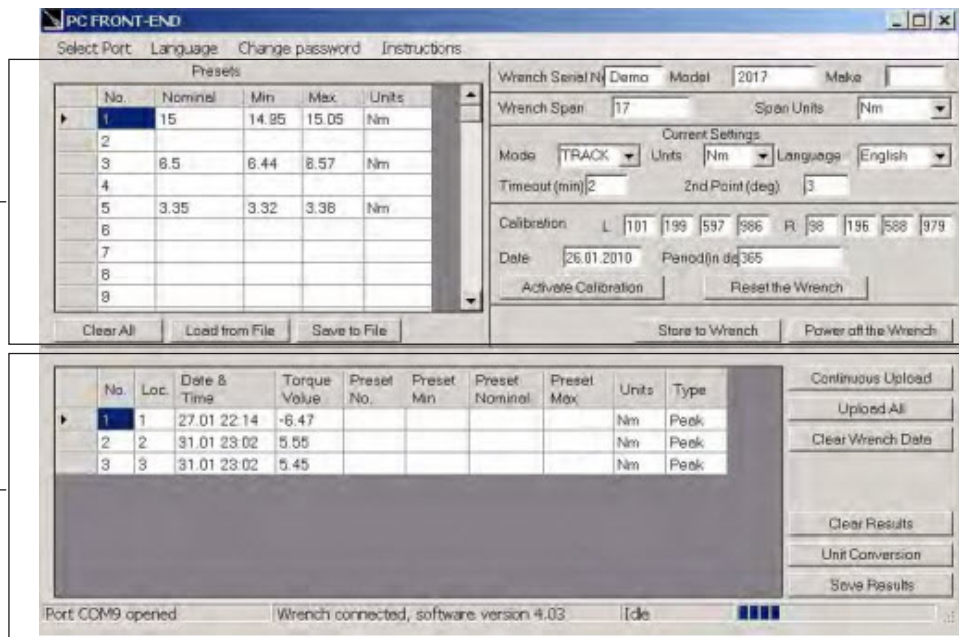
PC FRONT-END

Select Port Language Change password Instructions

Presets

| No. | Nominal | Min | Max | Units |
|---|---|---|---|---|
| 1 | 15 | 14.95 | 15.05 | Nm |
| 2 | | | | |
| 3 | 6.5 | 6.44 | 6.57 | Nm |
| 4 | | | | |
| 5 | 3.35 | 3.32 | 3.38 | Nm |
| 6 | | | | |
| 7 | | | | |
| 8 | | | | |
| 9 | | | | |

Clear All Load from File Save to File

Wrench Serial N Demo Model 2017 Make

Wrench Span 17 Span Units Nm

Current Settings

Mode TRACK Units Nm Language English

Timeout (min) 2 2nd Point (deg) 3

Calibration L 101 199 597 986 R 98 196 588 979

Date 26.01.2010 Period(in da 365

Activate Calibration Reset the Wrench

Store to Wrench Power off the Wrench

| No. | Loc. | Date & Time | Torque Value | Preset No. | Preset Min | Preset Nominal | Preset Max | Units | Type |
|---|---|---|---|---|---|---|---|---|---|
| 1 | 1 | 27.01 22:14 | -6.47 | | | | | Nm | Peak |
| 2 | 2 | 31.01 23:02 | 5.55 | | | | | Nm | Peak |
| 3 | 3 | 31.01 23:02 | 5.45 | | | | | Nm | Peak |

Continuous Upload
Upload All
Clear Wrench Data
Clear Results
Unit Conversion
Save Results

Port COM9 opened Wrench connected, software version 4.03 Idle